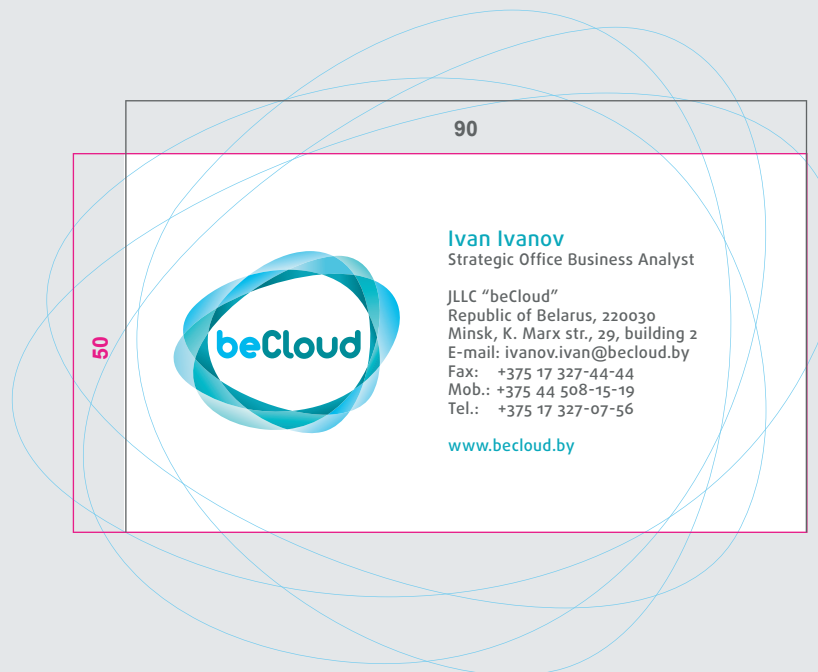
90

50

beCloud

Ivan Ivanov
Strategic Office Business Analyst

JLLC "beCloud"
Republic of Belarus, 220030
Minsk, K. Marx str., 29, building 2
E-mail: ivanov.ivan@becloud.by
Fax: +375 17 327-44-44
Mob.: +375 44 508-15-19
Tel.: +375 17 327-07-56

www.becloud.by